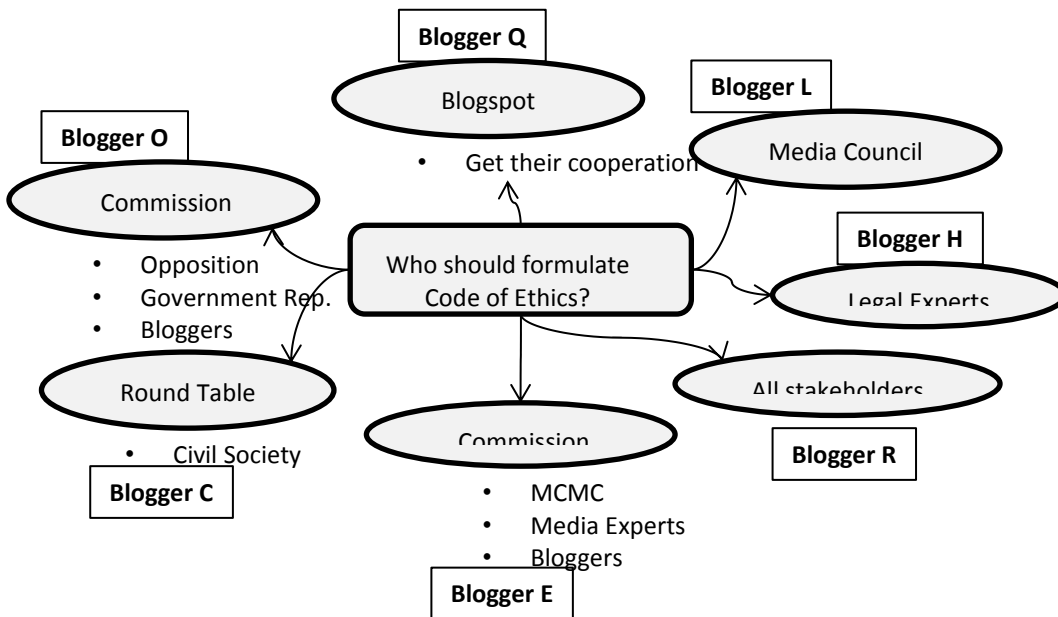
Blogger Q

Blogspot

• Get their cooperation

Blogger L

Media Council

Blogger O

Commission

• Opposition
• Government Rep.
• Bloggers

Who should formulate Code of Ethics?

Blogger H

Legal Experts

Round Table

• Civil Society

Blogger C

All stakeholders

Blogger R

Commission

• MCMC
• Media Experts
• Bloggers

Blogger E